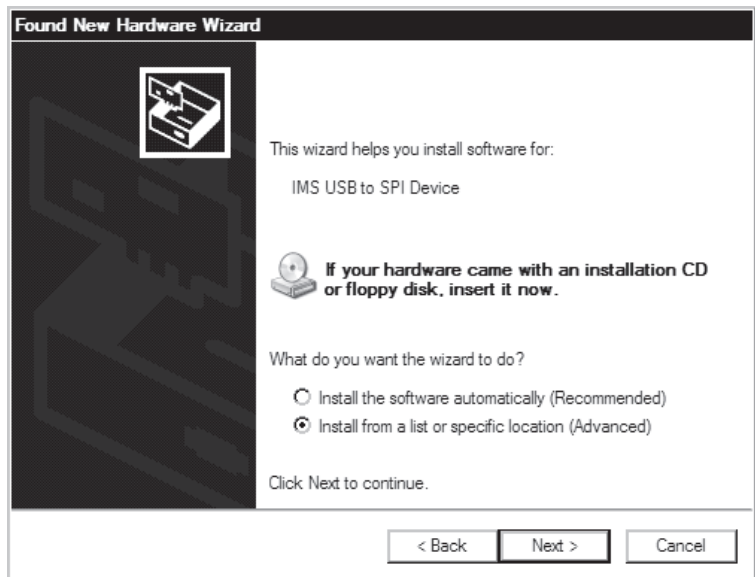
Found New Hardware Wizard

This wizard helps you install software for:

IMS USB to SPI Device

If your hardware came with an installation CD or floppy disk, insert it now.

What do you want the wizard to do?

Install the software automatically (Recommended)

Install from a list or specific location (Advanced)

Click Next to continue.

< Back

Next >

Cancel